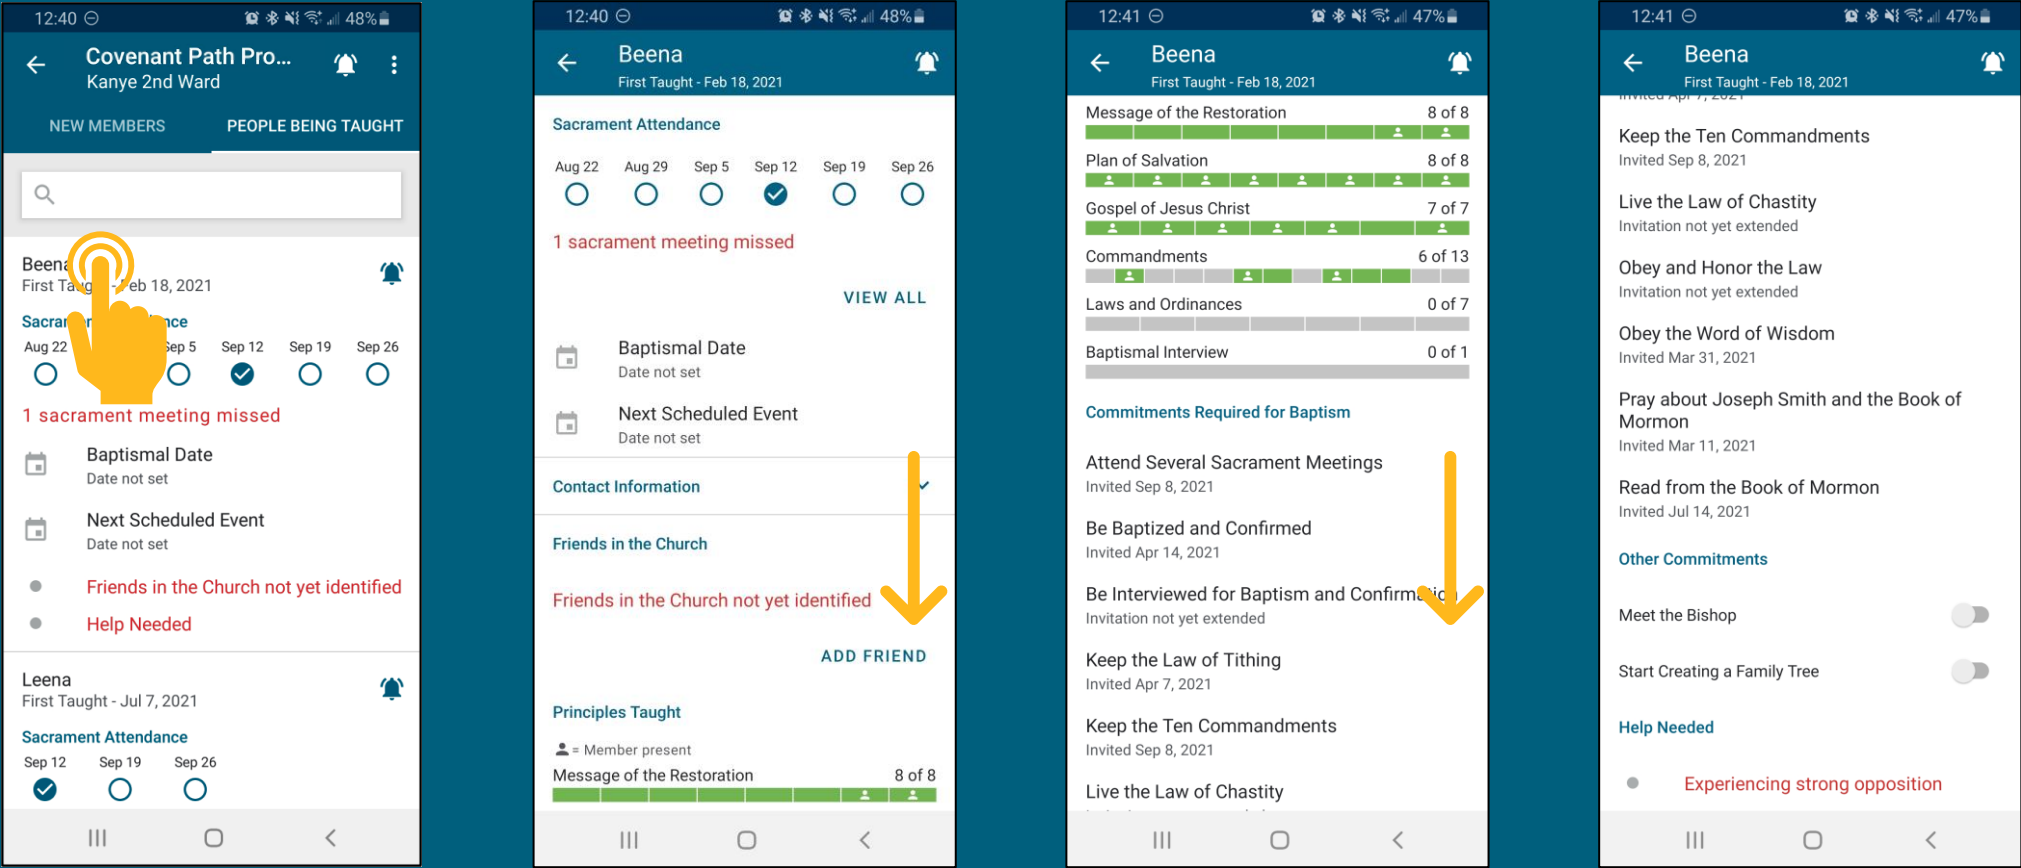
12:40 48%

Covenant Path Pro...
Kanye 2nd Ward

NEW MEMBERS
PEOPLE BEING TAUGHT

Beena
First Ta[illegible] Feb 18, 2021

Sacra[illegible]nce
Aug 22 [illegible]ep 5 Sep 12 Sep 19 Sep 26

1 sacrament meeting missed

Baptismal Date
Date not set

Next Scheduled Event
Date not set

Friends in the Church not yet identified

Help Needed

Leena
First Taught - Jul 7, 2021

Sacrament Attendance
Sep 12 Sep 19 Sep 26

12:40 48%

Beena
First Taught - Feb 18, 2021

Sacrament Attendance
Aug 22 Aug 29 Sep 5 Sep 12 Sep 19 Sep 26

1 sacrament meeting missed

VIEW ALL

Baptismal Date
Date not set

Next Scheduled Event
Date not set

Contact Information

Friends in the Church

Friends in the Church not yet identified

ADD FRIEND

Principles Taught

= Member present

Message of the Restoration 8 of 8

12:41 47%

Beena
First Taught - Feb 18, 2021

Message of the Restoration 8 of 8

Plan of Salvation 8 of 8

Gospel of Jesus Christ 7 of 7

Commandments 6 of 13

Laws and Ordinances 0 of 7

Baptismal Interview 0 of 1

Commitments Required for Baptism

Attend Several Sacrament Meetings
Invited Sep 8, 2021

Be Baptized and Confirmed
Invited Apr 14, 2021

Be Interviewed for Baptism and Confirma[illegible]
Invitation not yet extended

Keep the Law of Tithing
Invited Apr 7, 2021

Keep the Ten Commandments
Invited Sep 8, 2021

Live the Law of Chastity

12:41 47%

Beena
First Taught - Feb 18, 2021

Keep the Ten Commandments
Invited Sep 8, 2021

Live the Law of Chastity
Invitation not yet extended

Obey and Honor the Law
Invitation not yet extended

Obey the Word of Wisdom
Invited Mar 31, 2021

Pray about Joseph Smith and the Book of Mormon
Invited Mar 11, 2021

Read from the Book of Mormon
Invited Jul 14, 2021

Other Commitments

Meet the Bishop

Start Creating a Family Tree

Help Needed

Experiencing strong opposition